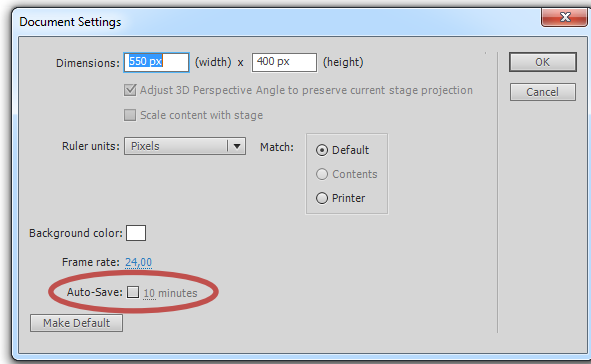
Document Settings

Dimensions: 550 px (width) x 400 px (height)

Adjust 3D Perspective Angle to preserve current stage projection

Scale content with stage

Ruler units: Pixels

Match:

Default

Contents

Printer

Background color:

Frame rate: 24,00

Auto-Save: 10 minutes

Make Default

OK

Cancel